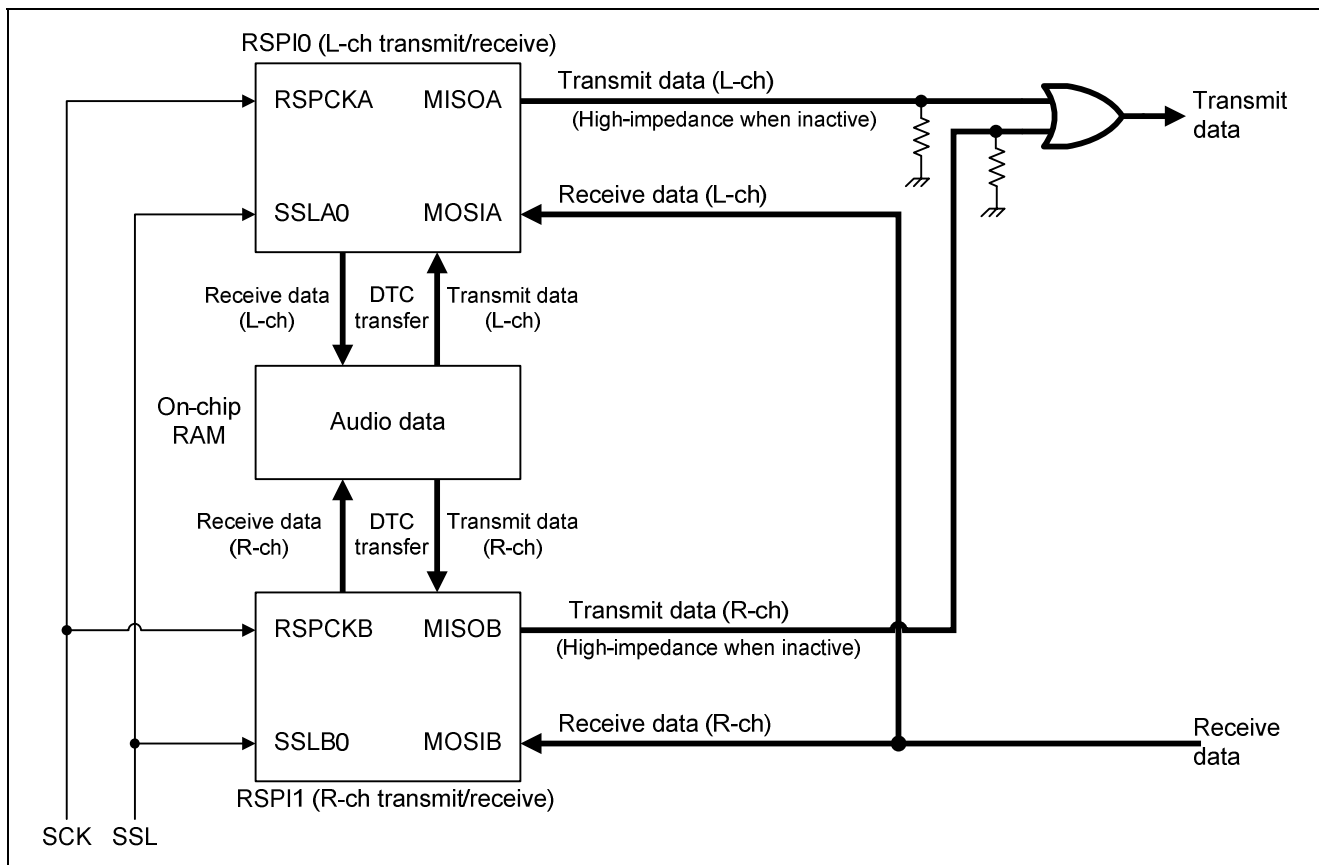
RSPI0 (L-ch transmit/receive)

RSPCKA

MISOA

SSLA0

MOSIA

Transmit data (L-ch)

(High-impedance when inactive)

Transmit data

Receive data (L-ch)

Receive data (L-ch)

DTC transfer

Transmit data (L-ch)

On-chip RAM

Audio data

Receive data (R-ch)

DTC transfer

Transmit data (R-ch)

RSPCKB

MISOB

SSLB0

MOSIB

Transmit data (R-ch)

(High-impedance when inactive)

Receive data (R-ch)

Receive data

RSPI1 (R-ch transmit/receive)

SCK

SSL